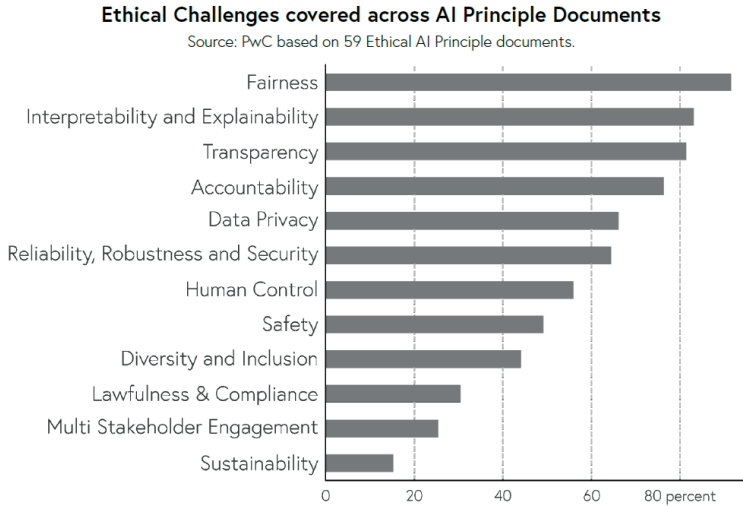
Ethical Challenges covered across AI Principle Documents
Source: PwC based on 59 Ethical AI Principle documents.

Fairness
Interpretability and Explainability
Transparency
Accountability
Data Privacy
Reliability, Robustness and Security
Human Control
Safety
Diversity and Inclusion
Lawfulness & Compliance
Multi Stakeholder Engagement
Sustainability

0
20
40
60
80 percent